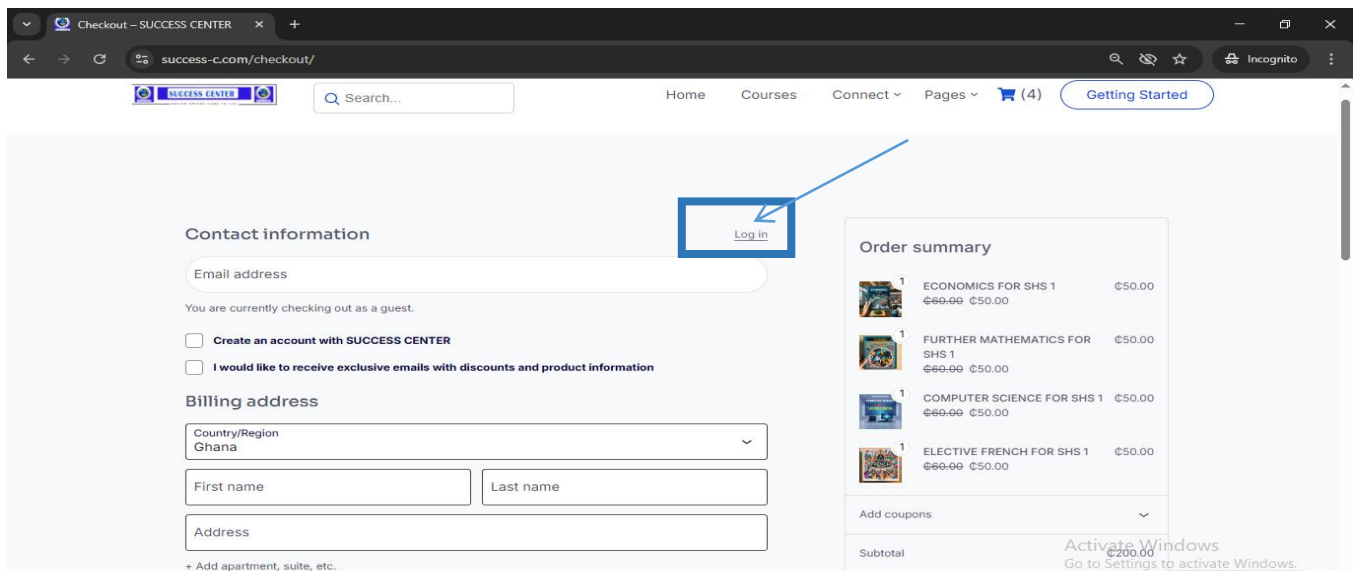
Checkout – SUCCESS CENTER ×

success-c.com/checkout/

Incognito

SUCCESS CENTER

Search...

Home Courses Connect Pages (4) Getting Started

Contact information

Log in

Email address

You are currently checking out as a guest.

Create an account with SUCCESS CENTER

I would like to receive exclusive emails with discounts and product information

Billing address

Country/Region
Ghana

First name

Last name

Address

+ Add apartment, suite, etc.

Order summary

1
ECONOMICS FOR SHS 1 ₵50.00
~~₵60.00~~ ₵50.00

1
FURTHER MATHEMATICS FOR SHS 1 ₵50.00
~~₵60.00~~ ₵50.00

1
COMPUTER SCIENCE FOR SHS 1 ₵50.00
~~₵60.00~~ ₵50.00

1
ELECTIVE FRENCH FOR SHS 1 ₵50.00
~~₵60.00~~ ₵50.00

Add coupons

Subtotal ₵200.00

Activate Windows
Go to Settings to activate Windows.